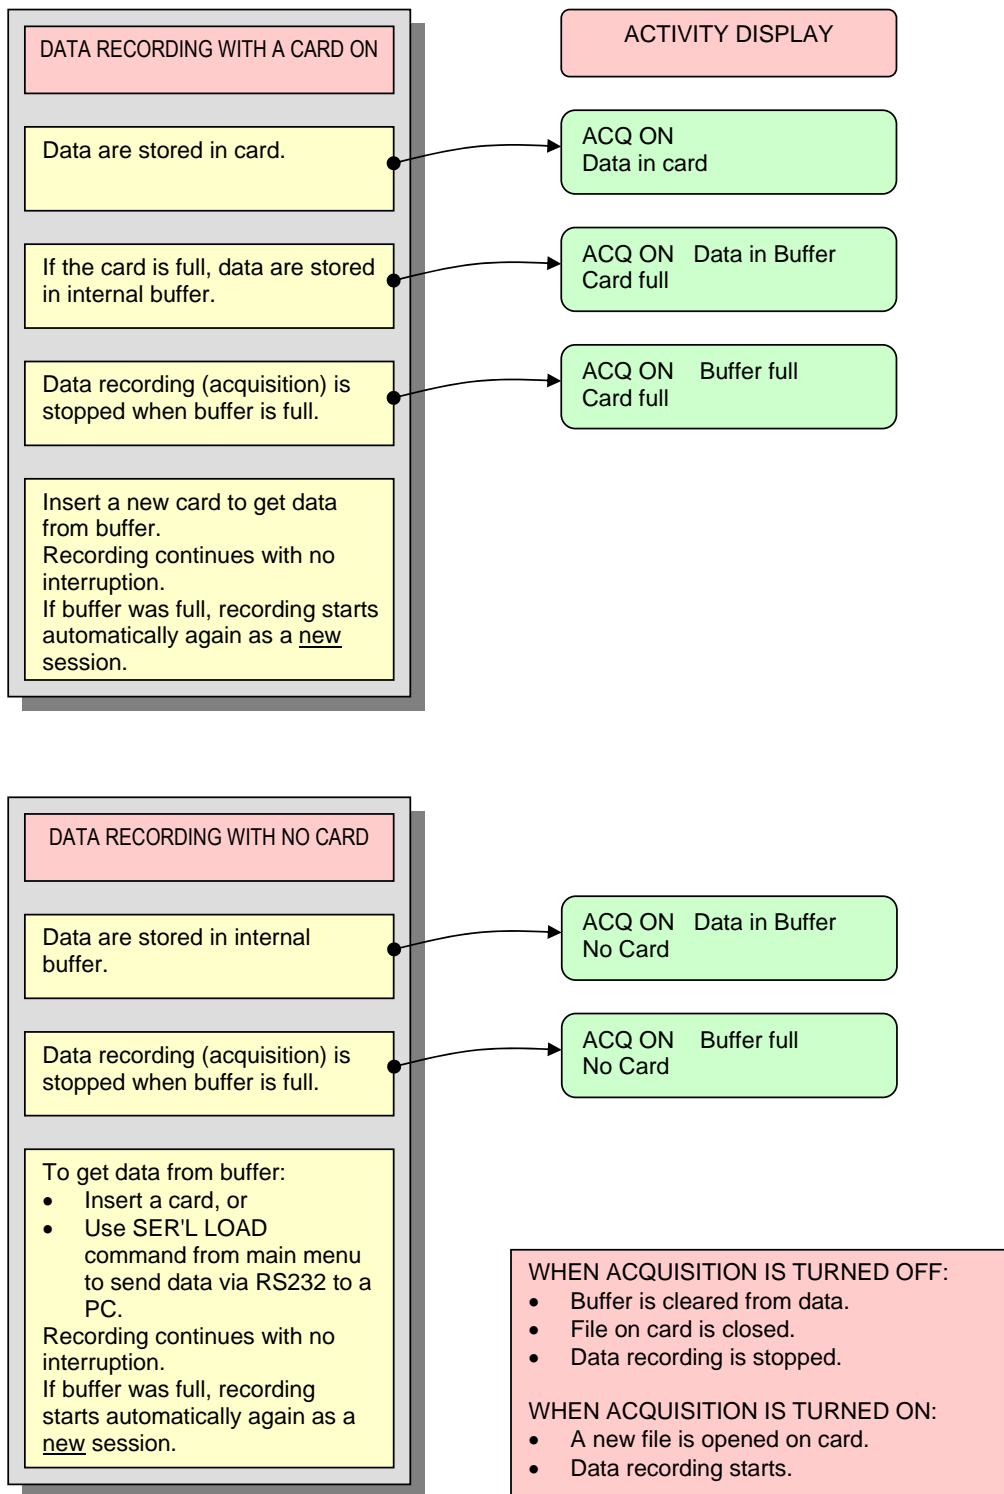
DATA RECORDING WITH A CARD ON

ACTIVITY DISPLAY

Data are stored in card.

ACQ ON
Data in card

If the card is full, data are stored in internal buffer.

ACQ ON Data in Buffer
Card full

Data recording (acquisition) is stopped when buffer is full.

ACQ ON Buffer full
Card full

Insert a new card to get data from buffer.
Recording continues with no interruption.
If buffer was full, recording starts automatically again as a new session.

DATA RECORDING WITH NO CARD

Data are stored in internal buffer.

ACQ ON Data in Buffer
No Card

Data recording (acquisition) is stopped when buffer is full.

ACQ ON Buffer full
No Card

To get data from buffer:
- Insert a card, or
- Use SER'L LOAD command from main menu to send data via RS232 to a PC.
Recording continues with no interruption.
If buffer was full, recording starts automatically again as a new session.

WHEN ACQUISITION IS TURNED OFF:
- Buffer is cleared from data.
- File on card is closed.
- Data recording is stopped.

WHEN ACQUISITION IS TURNED ON:
- A new file is opened on card.
- Data recording starts.